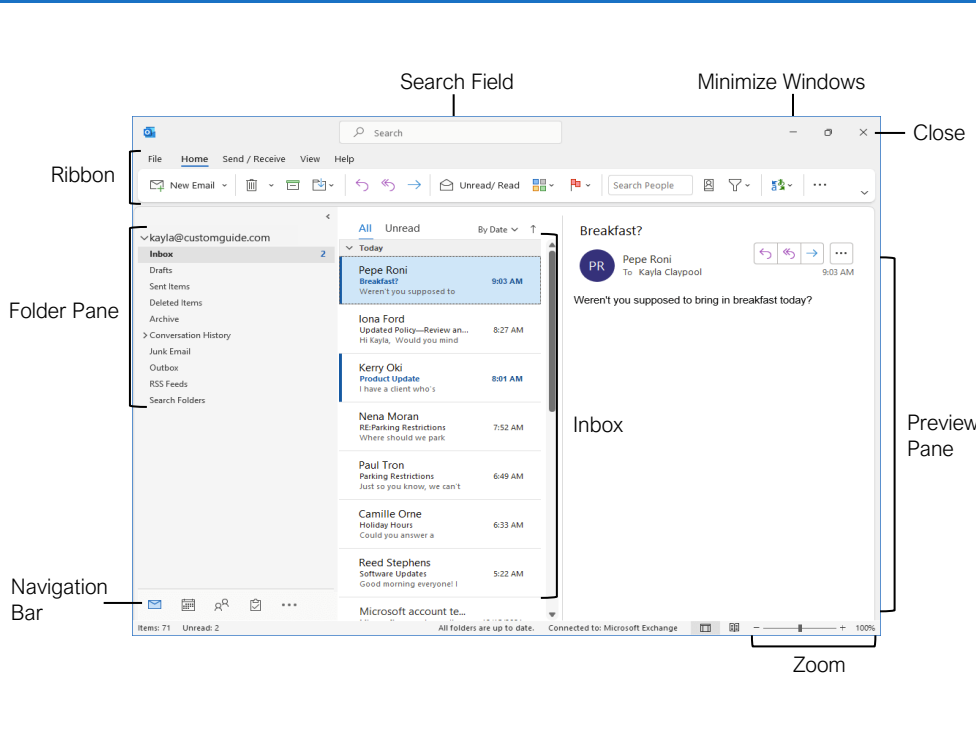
Search Field

Minimize Windows

Close

Ribbon

Search

File Home Send / Receive View Help

New Email

Unread/ Read

Search People

kayla@customguide.com

Inbox 2

Drafts

Sent Items

Deleted Items

Archive

Conversation History

Junk Email

Outbox

RSS Feeds

Search Folders

Folder Pane

All Unread By Date

Today

Pepe Roni
Breakfast? 9:03 AM
Weren't you supposed to

Iona Ford
Updated Policy—Review an... 8:27 AM
Hi Kayla, Would you mind

Kerry Oki
Product Update 8:01 AM
I have a client who's

Nena Moran
RE:Parking Restrictions 7:52 AM
Where should we park

Paul Tron
Parking Restrictions 6:49 AM
Just so you know, we can't

Camille Orne
Holiday Hours 6:33 AM
Could you answer a

Reed Stephens
Software Updates 5:22 AM
Good morning everyone! I

Microsoft account te...

Inbox

Breakfast?

PR

Pepe Roni
To Kayla Claypool
9:03 AM

Weren't you supposed to bring in breakfast today?

Preview Pane

Navigation Bar

Items: 71 Unread: 2 All folders are up to date. Connected to: Microsoft Exchange 100%

Zoom